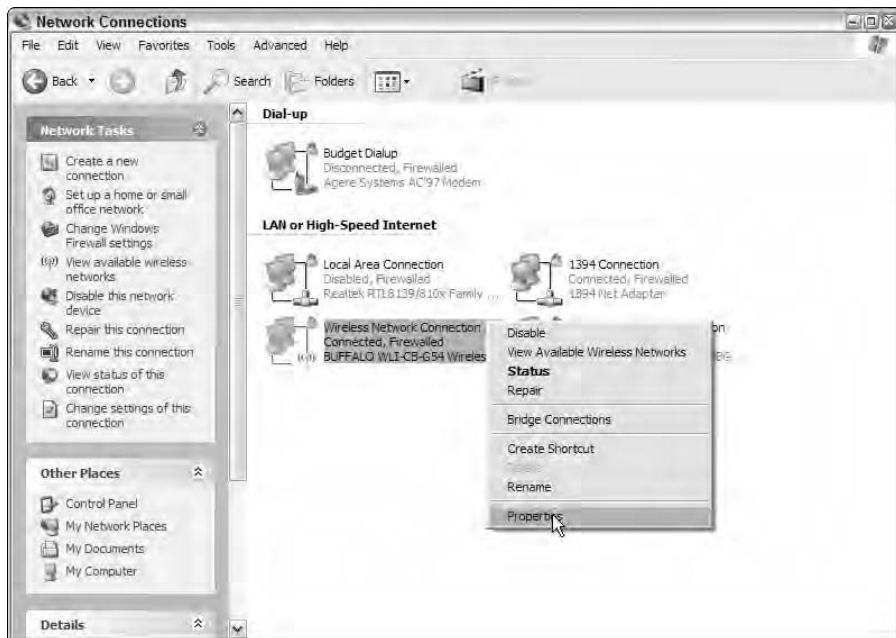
Network Connections

File Edit View Favorites Tools Advanced Help

Back Search Folders

Network Tasks

Create a new connection

Set up a home or small office network

Change Windows Firewall settings

View available wireless networks

Disable this network device

Repair this connection

Rename this connection

View status of this connection

Change settings of this connection

Other Places

Control Panel

My Network Places

My Documents

My Computer

Details

Dial-up

Budget Dialup
Disconnected, Firewalled
Agere Systems AC'97 Modem

LAN or High-Speed Internet

Local Area Connection
Disabled, Firewalled
Realtek RTL8139/810x Family ...

1394 Connection
Connected, Firewalled
1394 Net Adapter

Wireless Network Connection
Connected, Firewalled
BUFFALO WLI-CB-G54 Wireles

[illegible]on
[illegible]BG

Disable
View Available Wireless Networks
Status
Repair
Bridge Connections
Create Shortcut
Delete
Rename
Properties